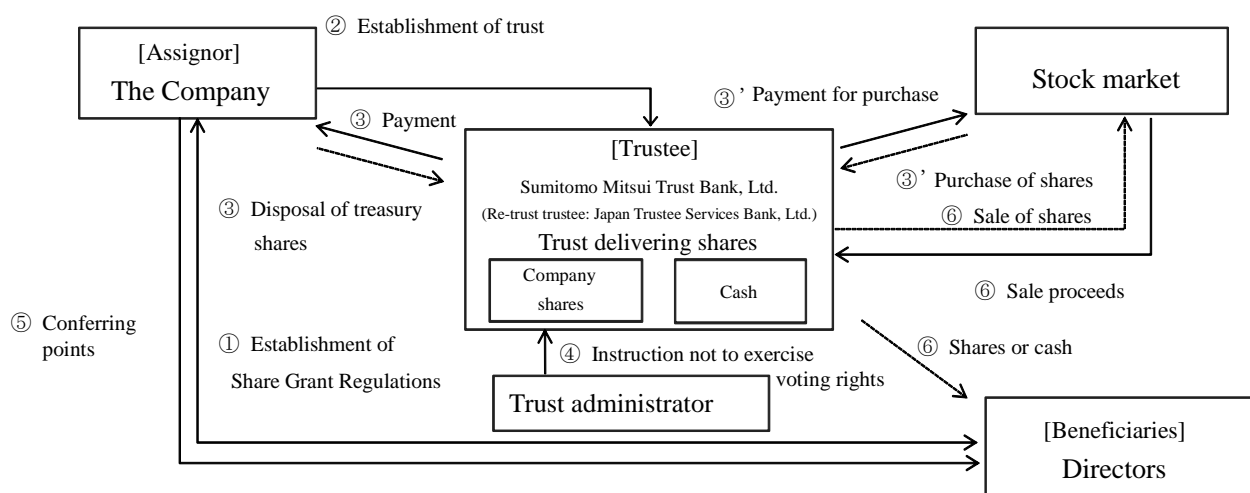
[Assignor]
The Company

② Establishment of trust

Stock market

③ Payment

③' Payment for purchase

[Trustee]
Sumitomo Mitsui Trust Bank, Ltd.
(Re-trust trustee: Japan Trustee Services Bank, Ltd.)
Trust delivering shares

Company shares

Cash

③' Purchase of shares

③ Disposal of treasury shares

⑥ Sale of shares

⑥ Sale proceeds

⑤ Conferring points

① Establishment of Share Grant Regulations

④ Instruction not to exercise voting rights

⑥ Shares or cash

Trust administrator

[Beneficiaries]
Directors